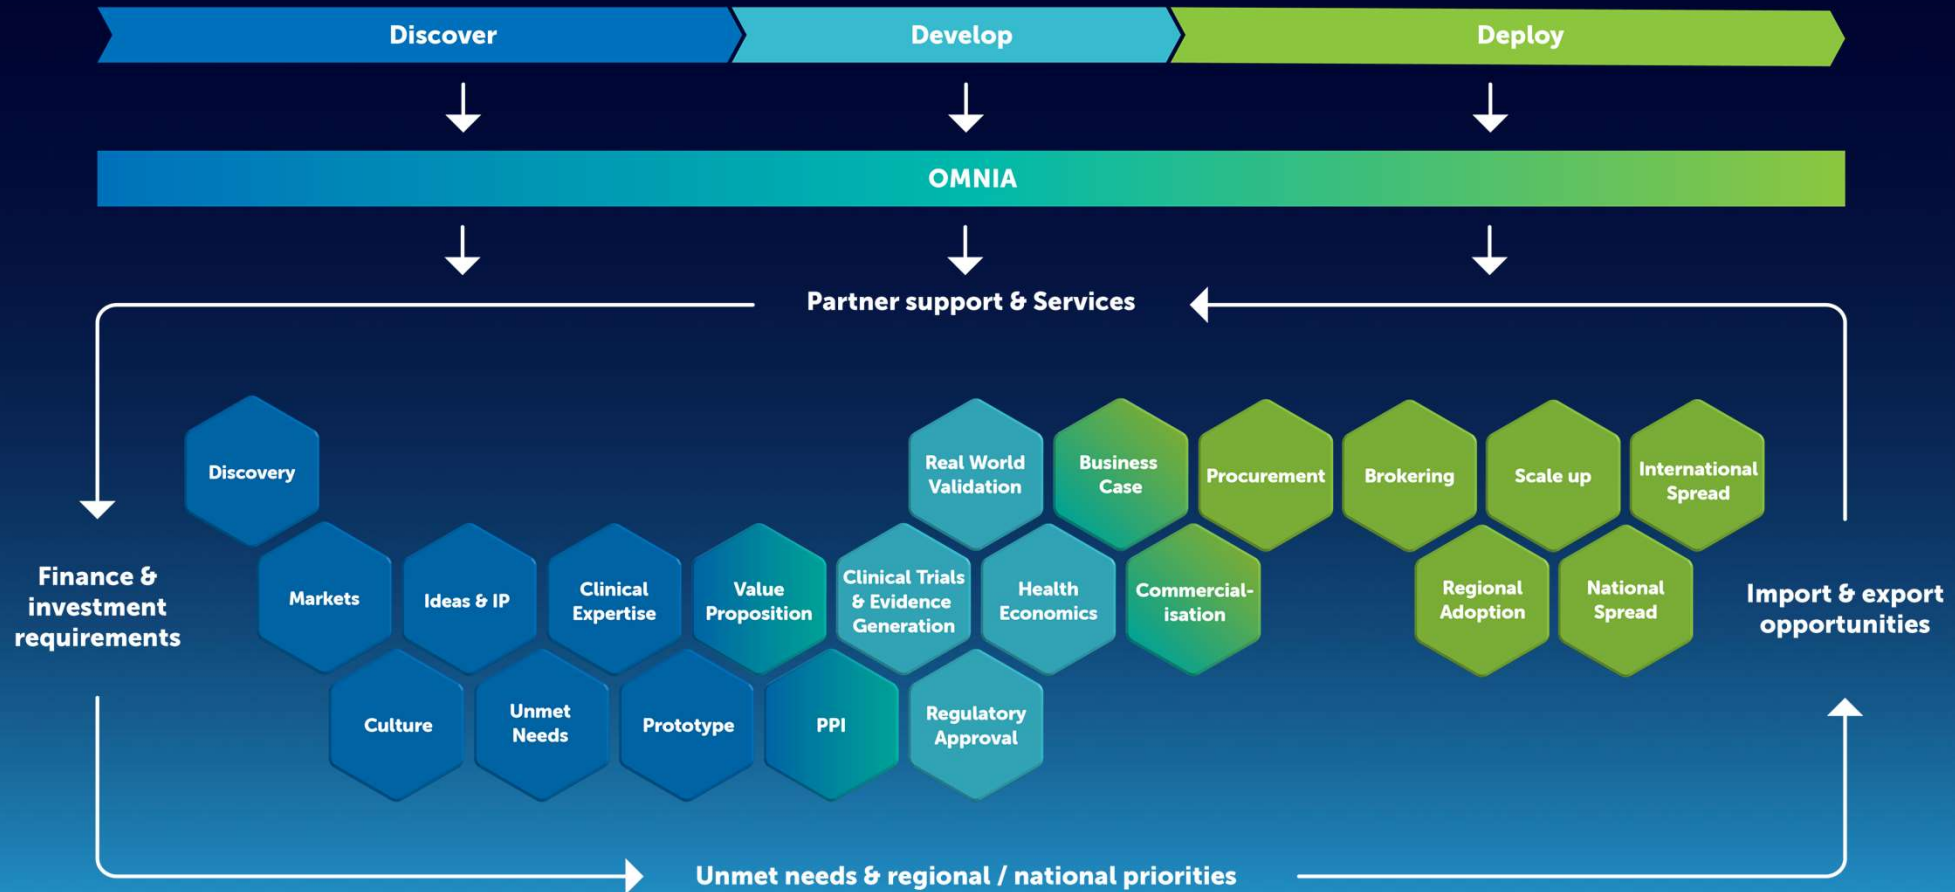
Discover

Develop

Deploy

OMNIA

Partner support & Services

Finance & investment requirements

Discovery

Markets

Ideas & IP

Clinical Expertise

Value Proposition

Clinical Trials & Evidence Generation

Health Economics

Commercial-isation

Culture

Unmet Needs

Prototype

PPI

Regulatory Approval

Real World Validation

Business Case

Procurement

Brokering

Scale up

International Spread

Regional Adoption

National Spread

Import & export opportunities

Unmet needs & regional / national priorities